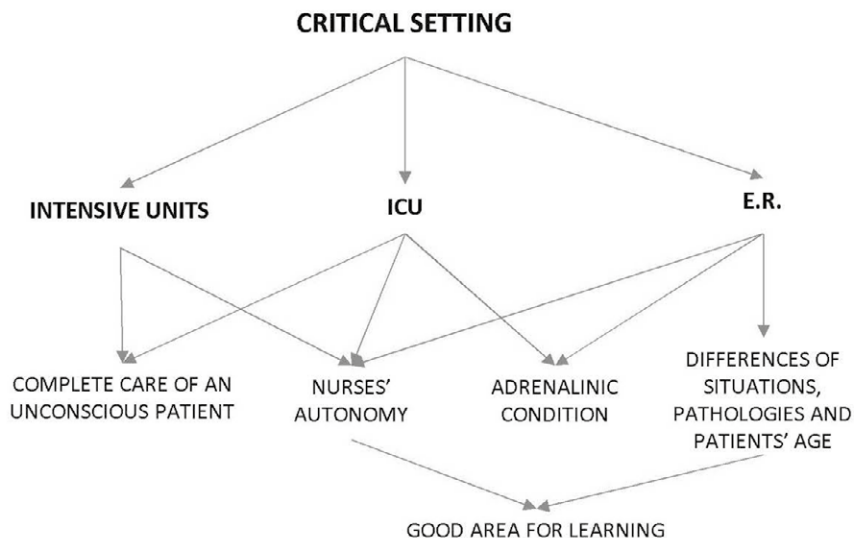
CRITICAL SETTING

INTENSIVE UNITS

ICU

E.R.

COMPLETE CARE OF AN UNCONSCIOUS PATIENT

NURSES' AUTONOMY

ADRENALINIC CONDITION

DIFFERENCES OF SITUATIONS, PATHOLOGIES AND PATIENTS' AGE

GOOD AREA FOR LEARNING